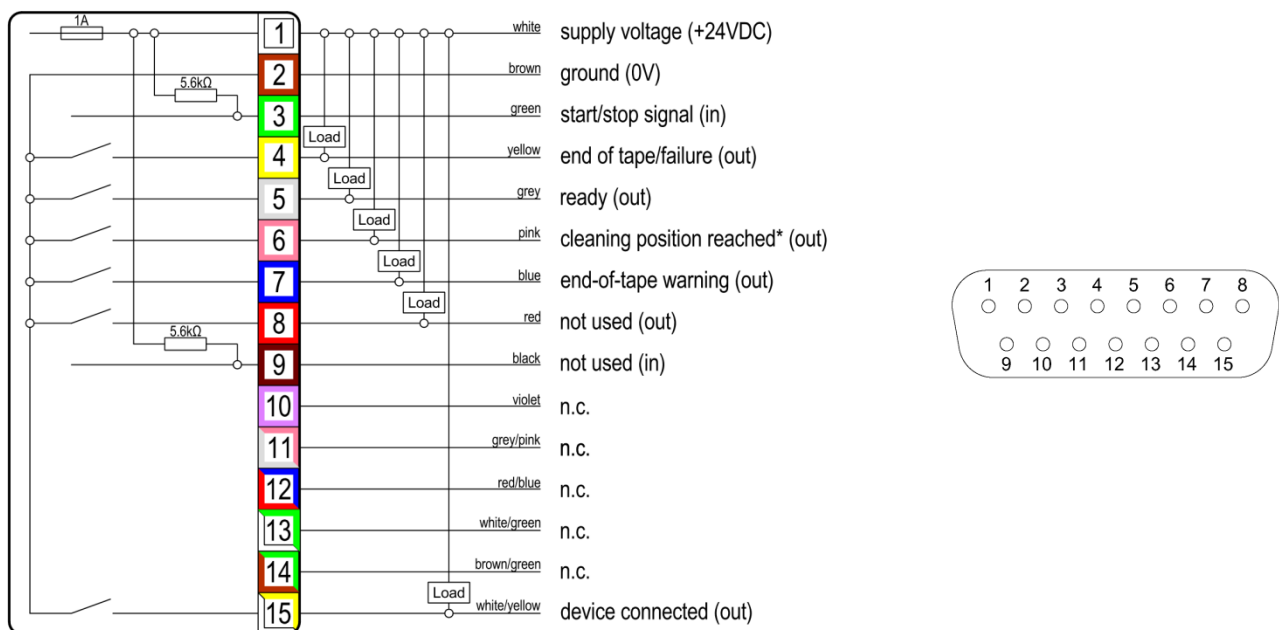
1A
5.6kΩ
5.6kΩ

1 white supply voltage (+24VDC)
2 brown ground (0V)
3 green start/stop signal (in)
Load
4 yellow end of tape/failure (out)
Load
5 grey ready (out)
Load
6 pink cleaning position reached* (out)
Load
7 blue end-of-tape warning (out)
Load
8 red not used (out)
9 black not used (in)
10 violet n.c.
11 grey/pink n.c.
12 red/blue n.c.
13 white/green n.c.
14 brown/green n.c.
Load
15 white/yellow device connected (out)

1 2 3 4 5 6 7 8
9 10 11 12 13 14 15